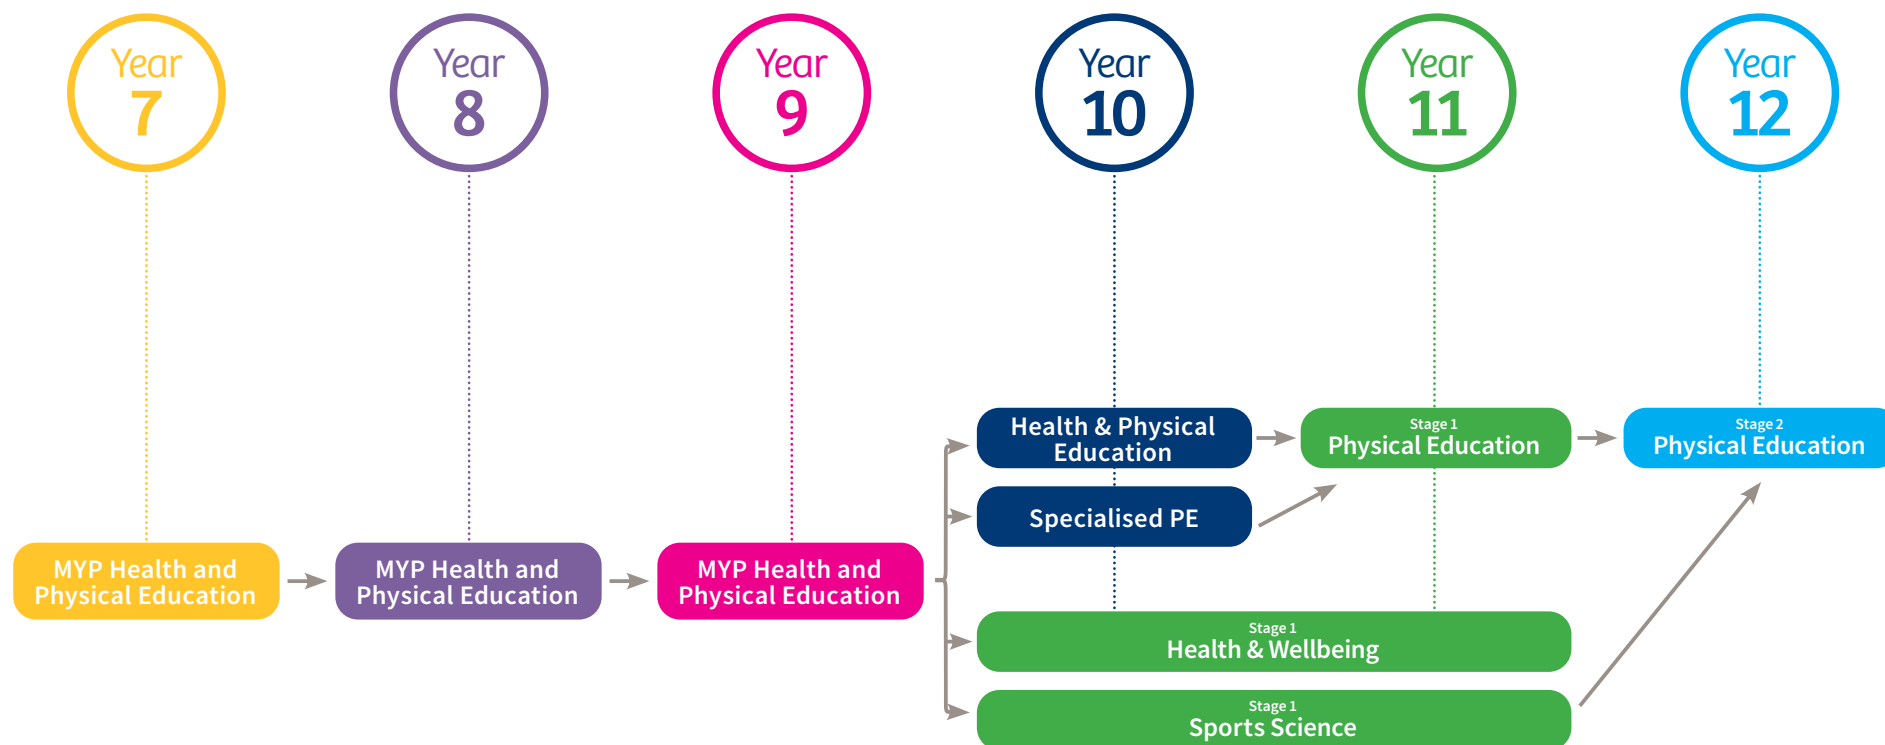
Year 7

Year 8

Year 9

Year 10

Year 11

Year 12

Health & Physical Education

Stage 1 Physical Education

Stage 2 Physical Education

Specialised PE

MYP Health and Physical Education

MYP Health and Physical Education

MYP Health and Physical Education

Stage 1 Health & Wellbeing

Stage 1 Sports Science